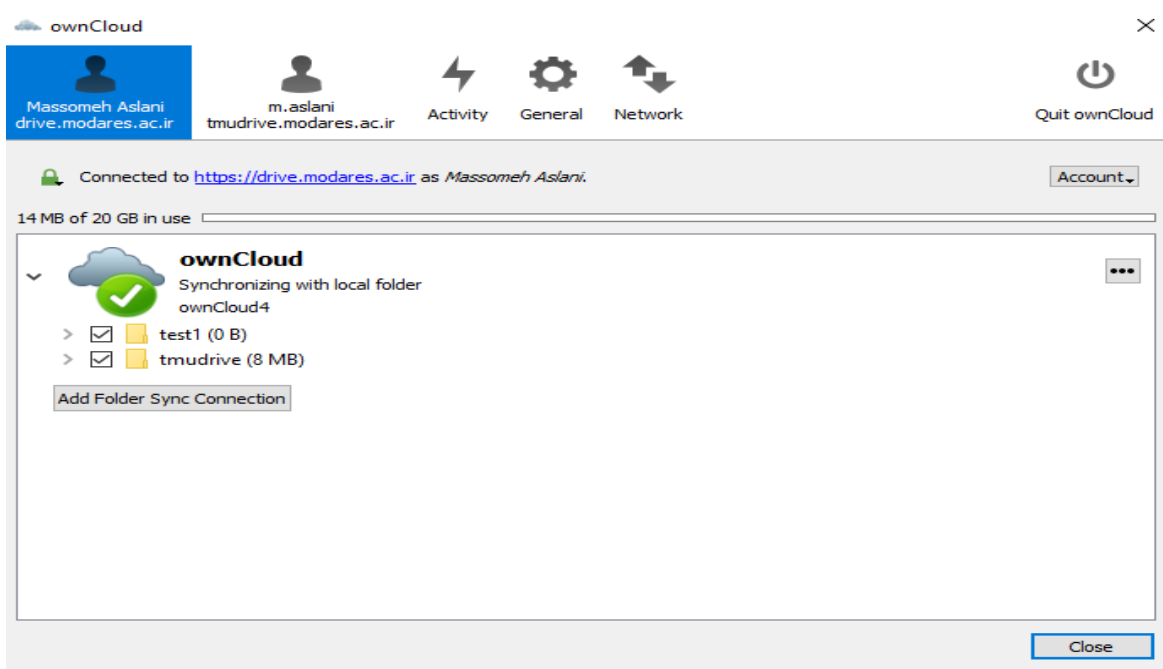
ownCloud

Massomeh Aslani
drive.modares.ac.ir

m.aslani
tmudrive.modares.ac.ir

Activity

General

Network

Quit ownCloud

Connected to https://drive.modares.ac.ir as Massomeh Aslani.

Account

14 MB of 20 GB in use

ownCloud
Synchronizing with local folder
ownCloud4

•••

test1 (0 B)
tmudrive (8 MB)

Add Folder Sync Connection

Close